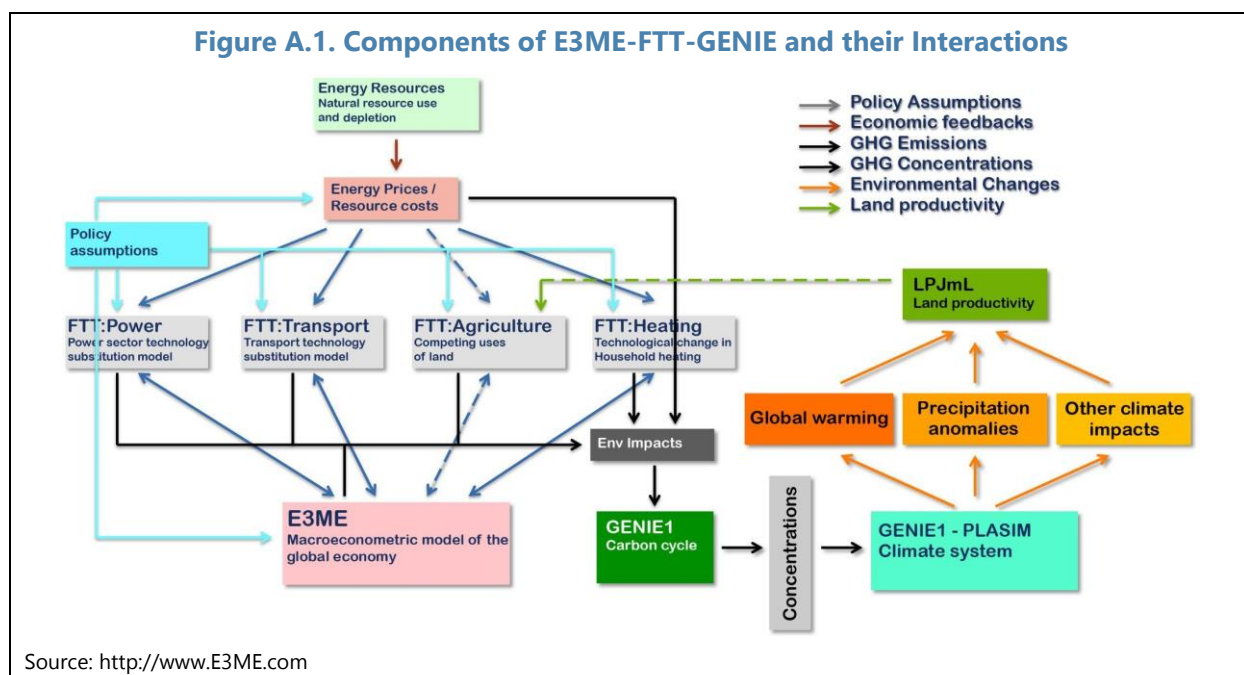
Figure A.1. Components of E3ME-FTT-GENIE and their Interactions

Energy Resources
Natural resource use and depletion

Policy Assumptions
Economic feedbacks
GHG Emissions
GHG Concentrations
Environmental Changes
Land productivity

Energy Prices / Resource costs

Policy assumptions

LPJmL
Land productivity

FTT:Power
Power sector technology substitution model

FTT:Transport
Transport technology substitution model

FTT:Agriculture
Competing uses of land

FTT:Heating
Technological change in Household heating

Global warming

Precipitation anomalies

Other climate impacts

Env Impacts

E3ME
Macroeconometric model of the global economy

GENIE1
Carbon cycle

Concentrations

GENIE1 - PLASIM
Climate system

Source: http://www.E3ME.com